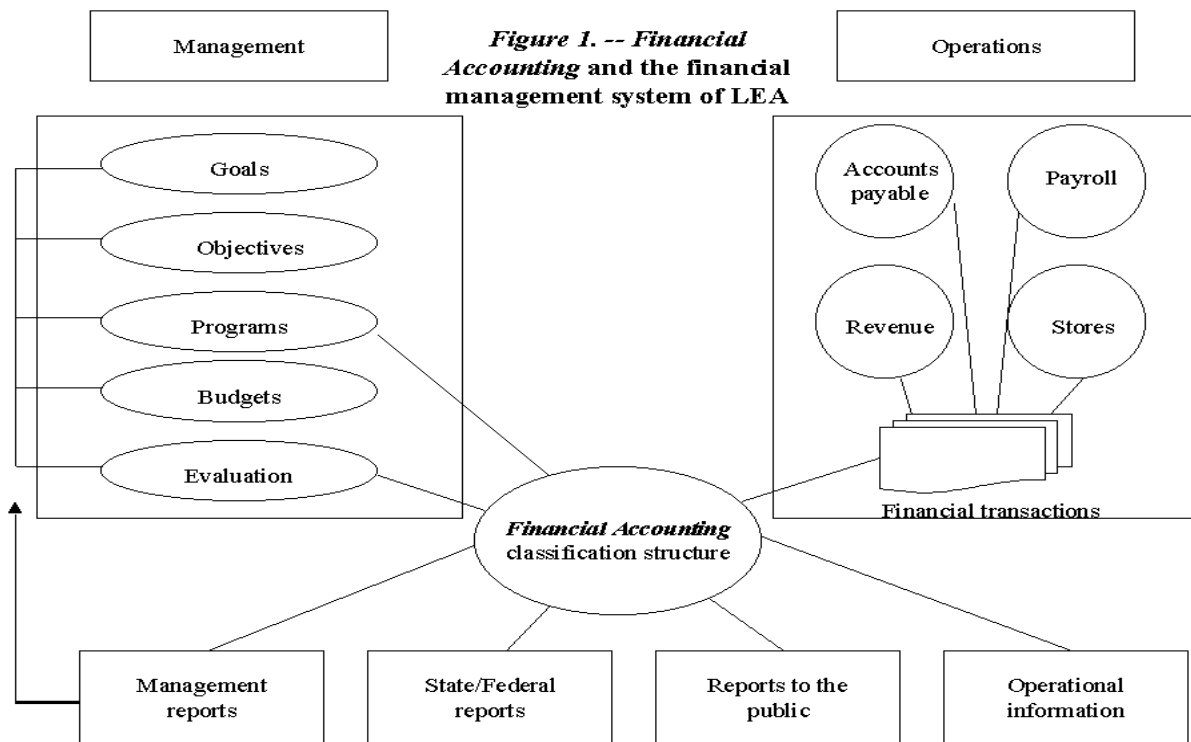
Management

*Figure 1. -- Financial Accounting* and the financial management system of LEA

Operations

Goals

Objectives

Programs

Budgets

Evaluation

Accounts payable

Payroll

Revenue

Stores

Financial transactions

*Financial Accounting* classification structure

Management reports

State/Federal reports

Reports to the public

Operational information